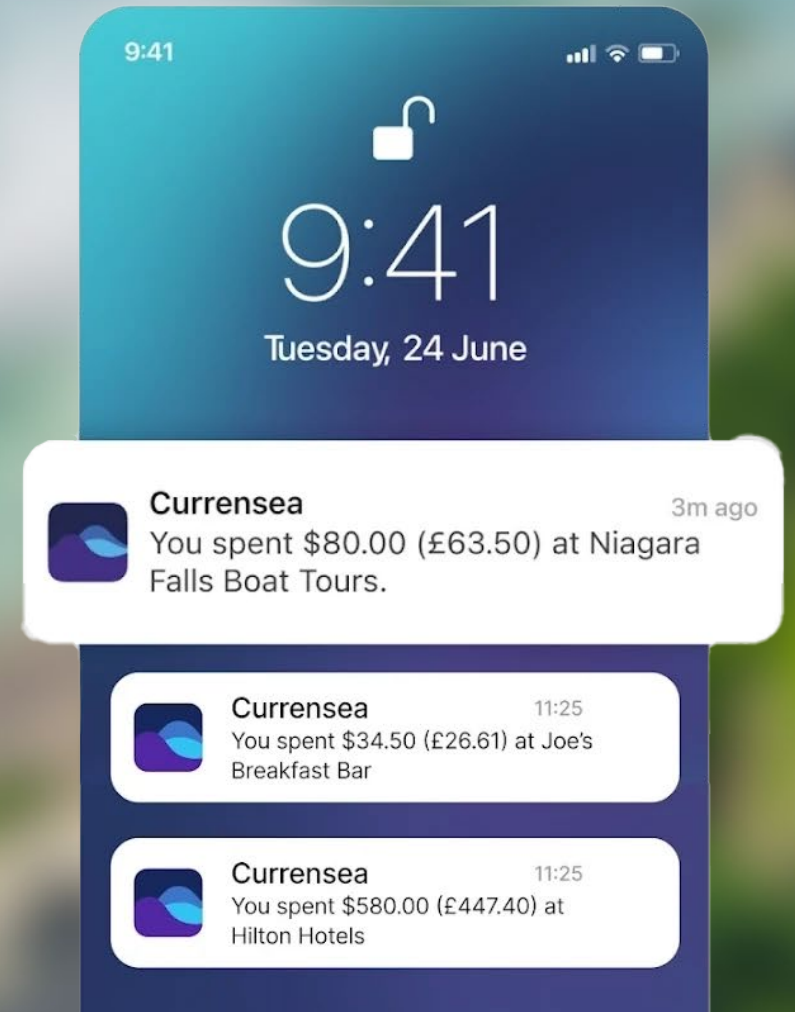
9:41

9:41
Tuesday, 24 June

Currensea
3m ago
You spent \$80.00 (£63.50) at Niagara Falls Boat Tours.

Currensea
11:25
You spent \$34.50 (£26.61) at Joe's Breakfast Bar

Currensea
11:25
You spent \$580.00 (£447.40) at Hilton Hotels